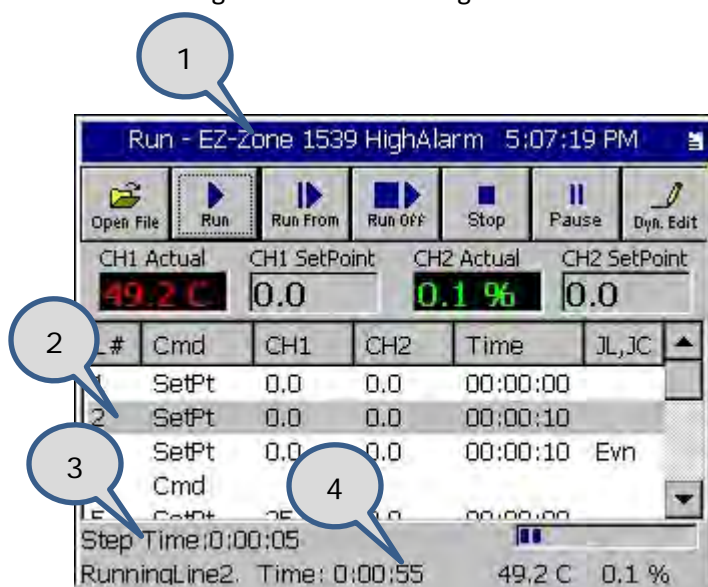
1

Run - EZ-Zone 1539 HighAlarm 5:07:19 PM

Open File
Run
Run From
Run Off
Stop
Pause
Dyn. Edit

CH1 Actual
49.2 C
CH1 SetPoint
0.0
CH2 Actual
0.1 %
CH2 SetPoint
0.0

2

| L# | Cmd | CH1 | CH2 | Time | JL,JC |
|---|---|---|---|---|---|
| 1 | SetPt | 0.0 | 0.0 | 00:00:00 | |
| 2 | SetPt | 0.0 | 0.0 | 00:00:10 | |
| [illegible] | SetPt | 0.0 | 0.0 | 00:00:10 | Evn |
| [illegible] | Cmd | | | | |
| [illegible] | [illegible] | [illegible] | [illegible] | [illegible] | |

3

4

Step Time:0:00:05
RunningLine2. Time: 0:00:55 49.2 C 0.1 %